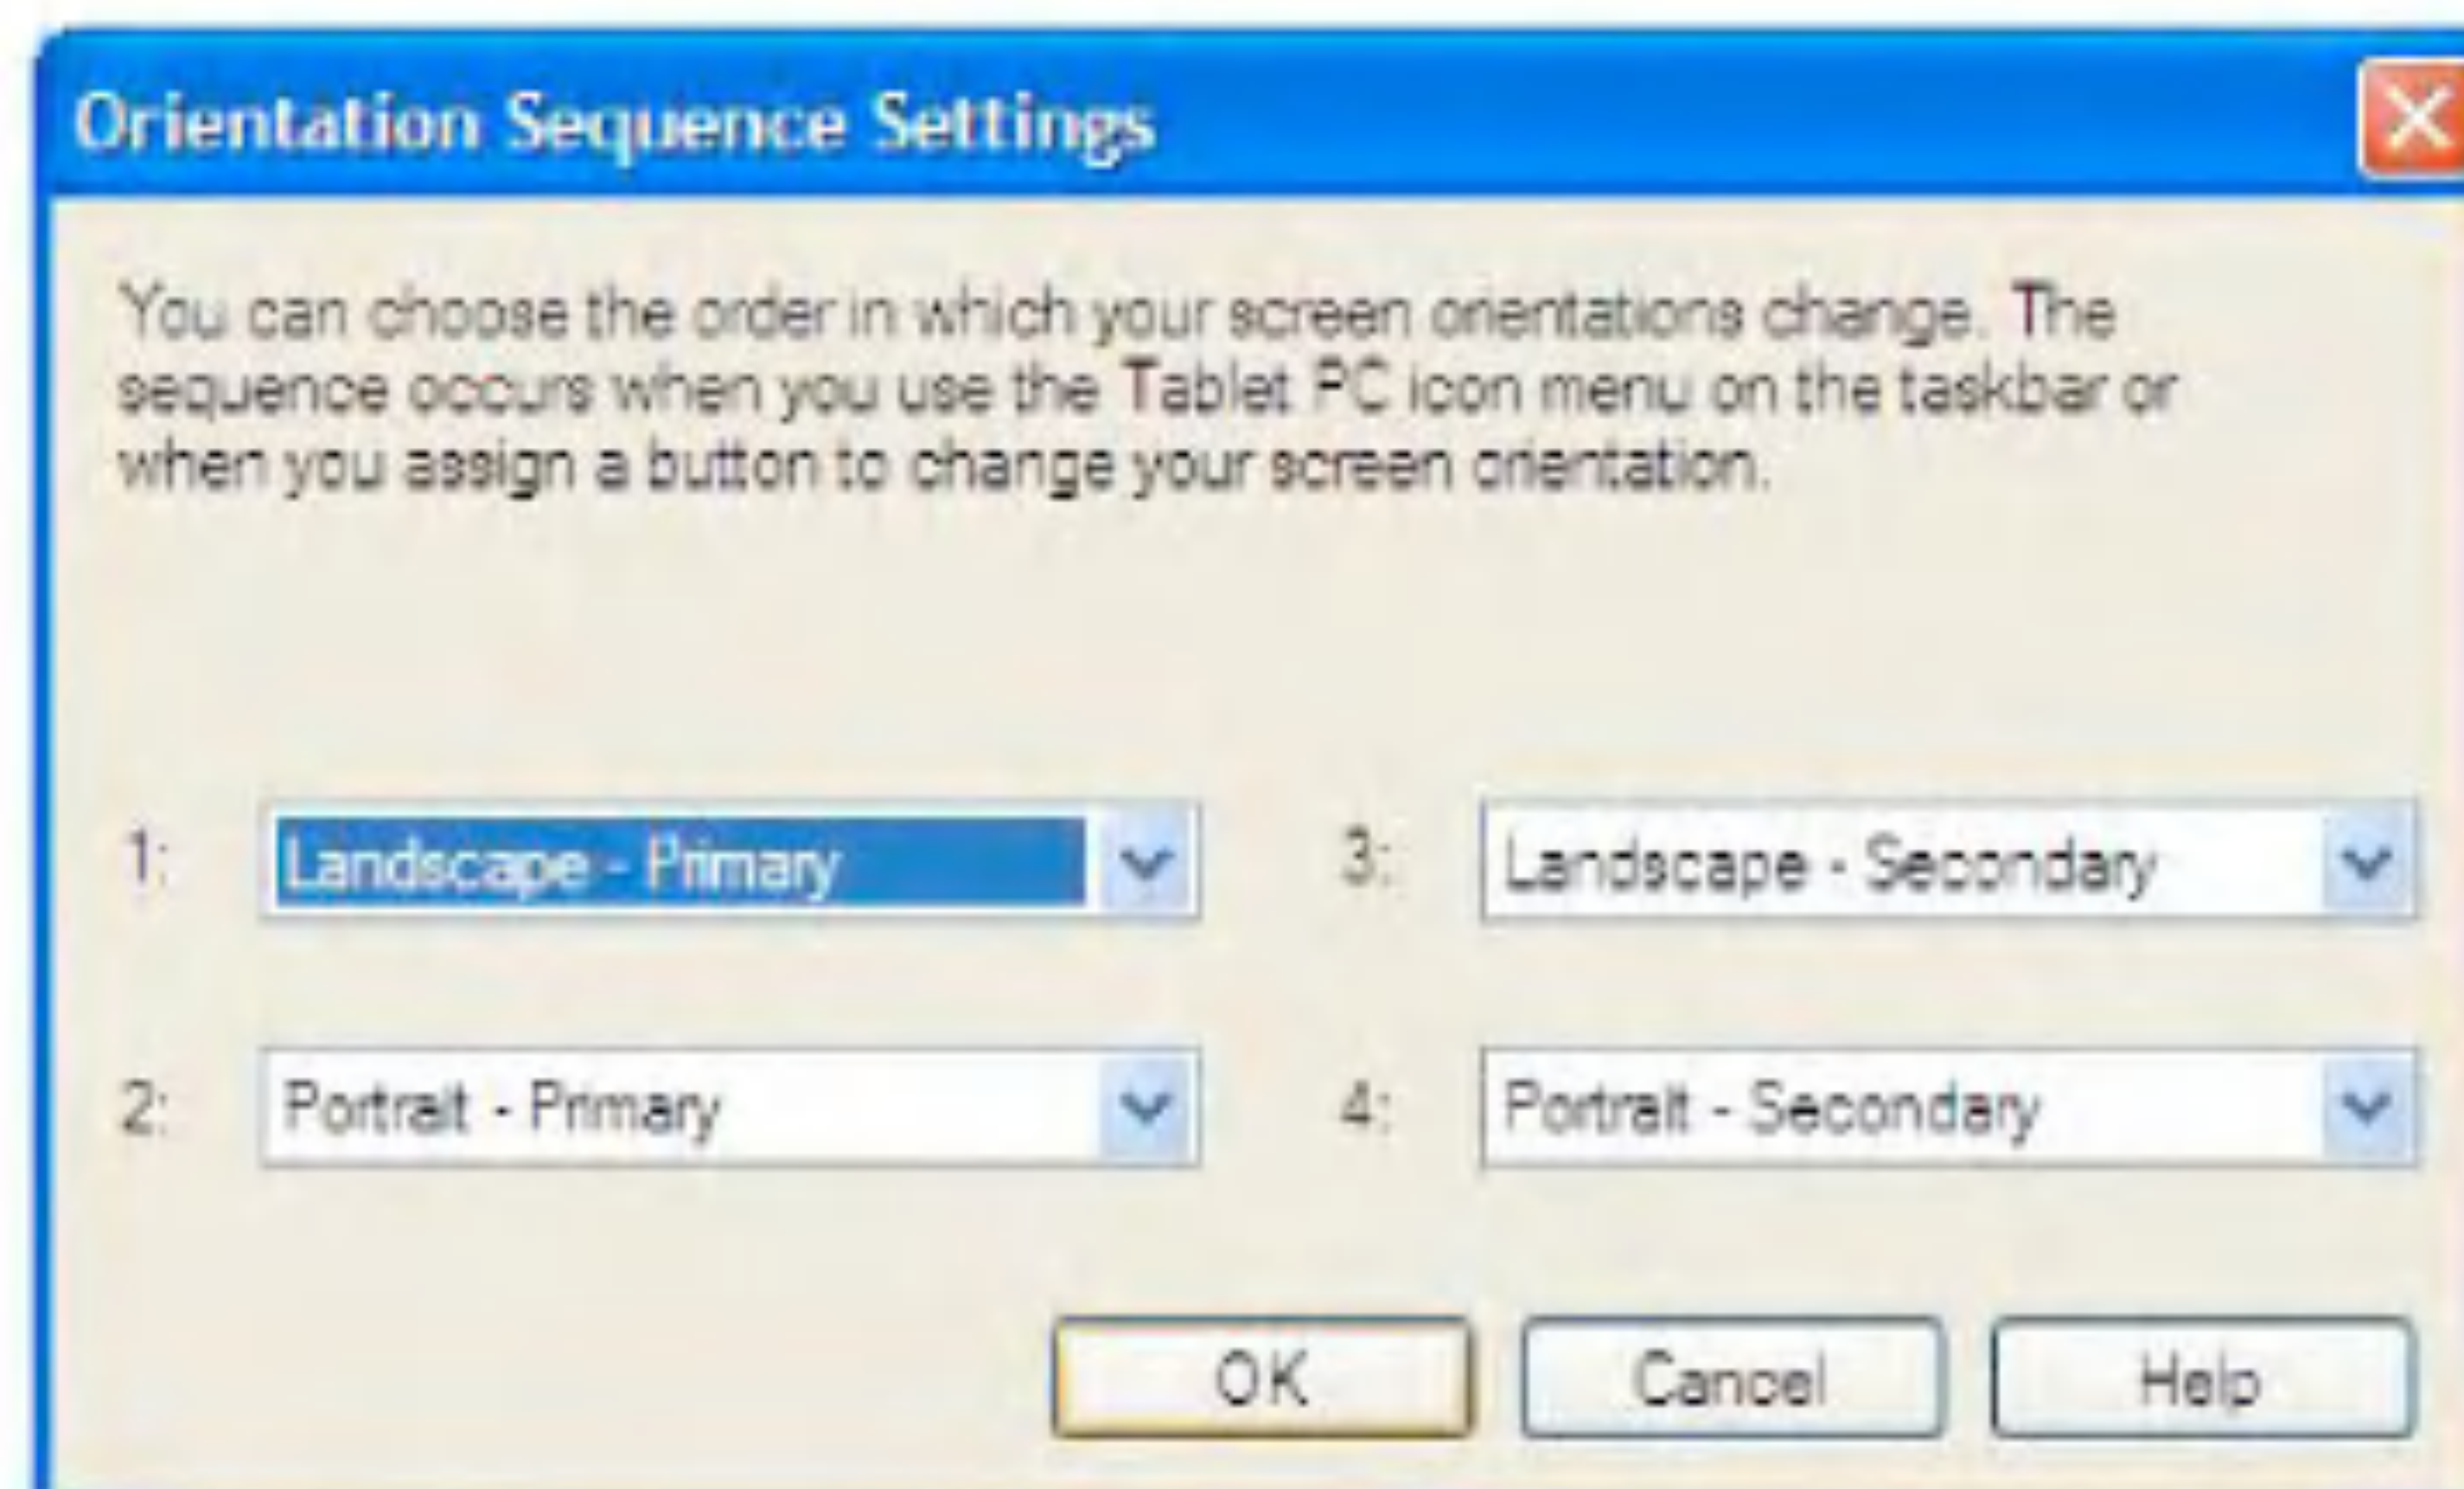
Orientation Sequence Settings

You can choose the order in which your screen orientations change. The sequence occurs when you use the Tablet PC icon menu on the taskbar or when you assign a button to change your screen orientation.

1: Landscape - Primary

3: Landscape - Secondary

2: Portrait - Primary

4: Portrait - Secondary

OK Cancel Help